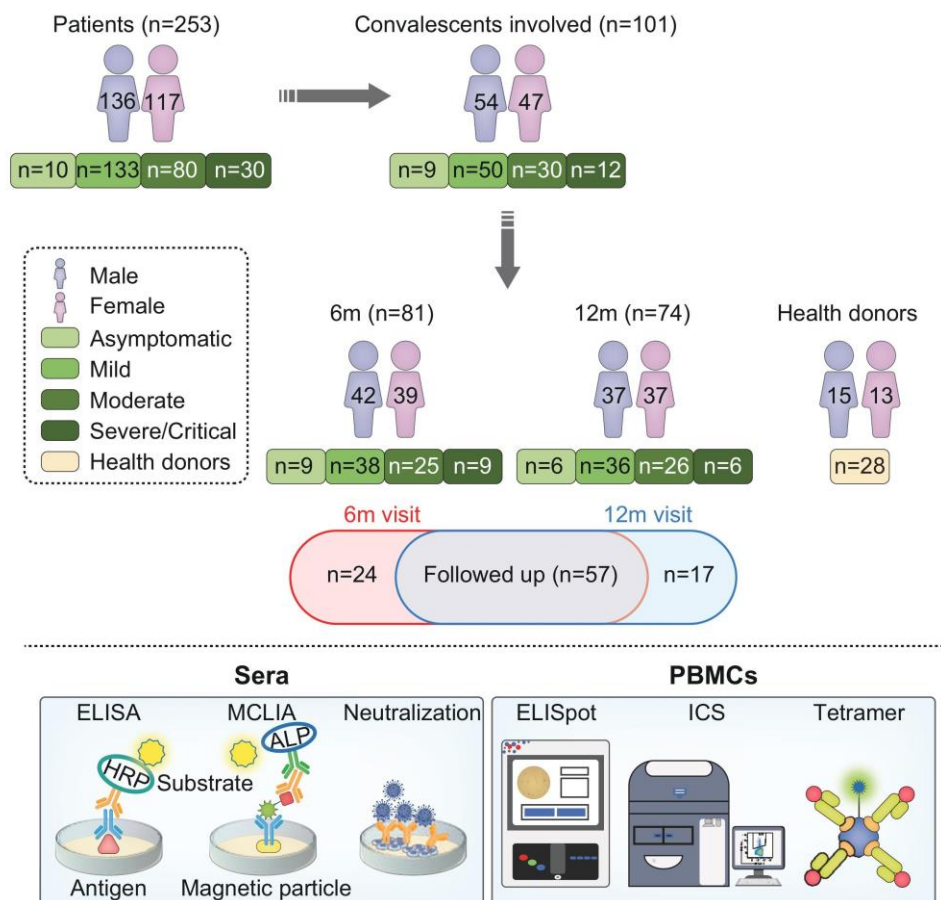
Patients (n=253)

136 117

n=10 n=133 n=80 n=30

Convalescents involved (n=101)

54 47

n=9 n=50 n=30 n=12

Male
Female
Asymptomatic
Mild
Moderate
Severe/Critical
Health donors

6m (n=81)

42 39

n=9 n=38 n=25 n=9

12m (n=74)

37 37

n=6 n=36 n=26 n=6

Health donors

15 13

n=28

6m visit

12m visit

n=24 Followed up (n=57) n=17

Sera

ELISA MCLIA Neutralization

HRP Substrate ALP

Antigen Magnetic particle

PBMCs

ELISpot ICS Tetramer